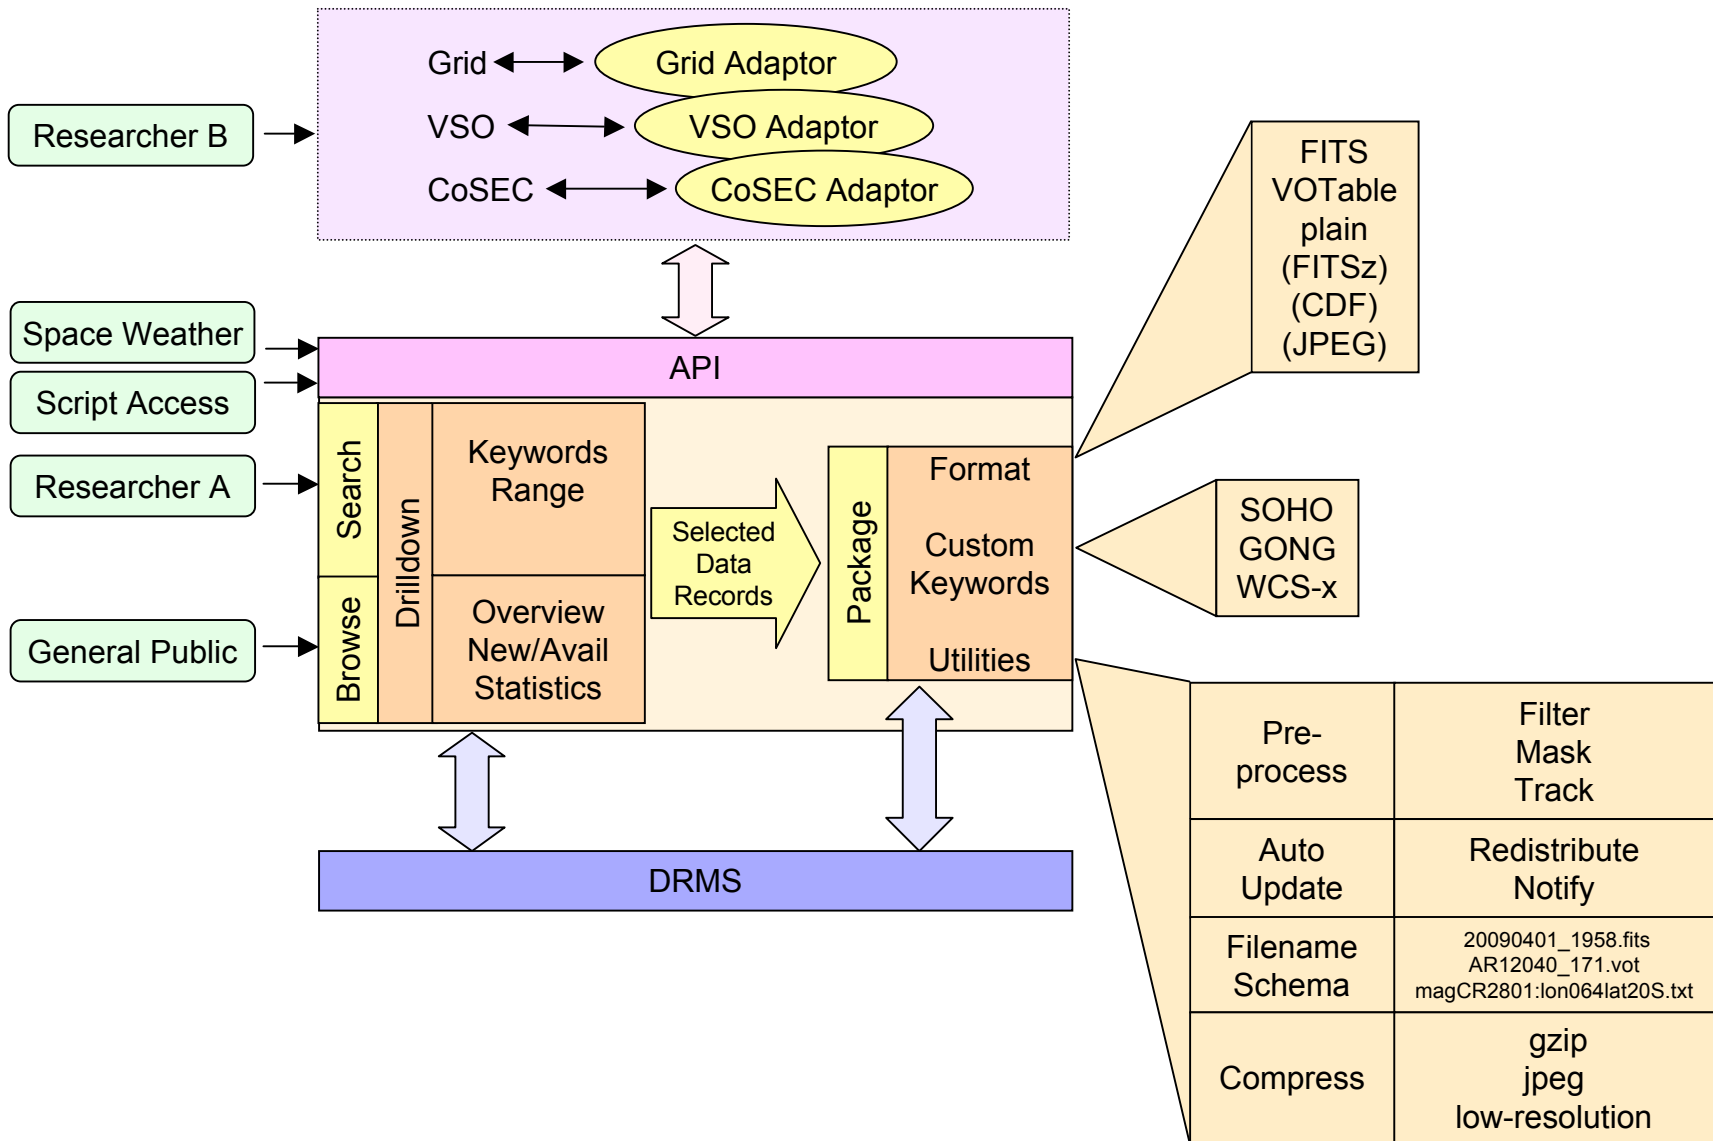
Grid

Grid Adaptor

VSO

VSO Adaptor

CoSEC

CoSEC Adaptor

Researcher B

FITS
VOTable
plain
(FITSz)
(CDF)
(JPEG)

Space Weather

Script Access

Researcher A

General Public

API

Search

Browse

Drilldown

Keywords
Range

Overview
New/Avail
Statistics

Selected
Data
Records

Package

Format

Custom
Keywords

Utilities

SOHO
GONG
WCS-x

| Pre-process | Filter Mask Track |
|---|---|
| Auto Update | Redistribute Notify |
| Filename Schema | 20090401_1958.fits AR12040_171.vot magCR2801:lon064lat20S.txt |
| Compress | gzip jpeg low-resolution |

DRMS